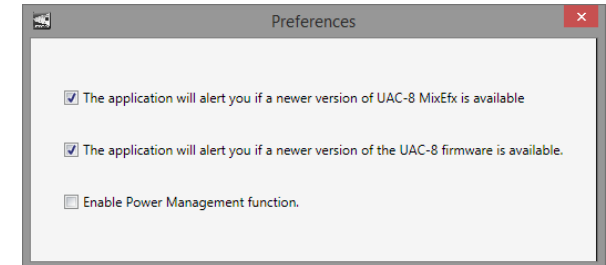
Preferences

The application will alert you if a newer version of UAC-8 MixEfx is available

The application will alert you if a newer version of the UAC-8 firmware is available.

Enable Power Management function.